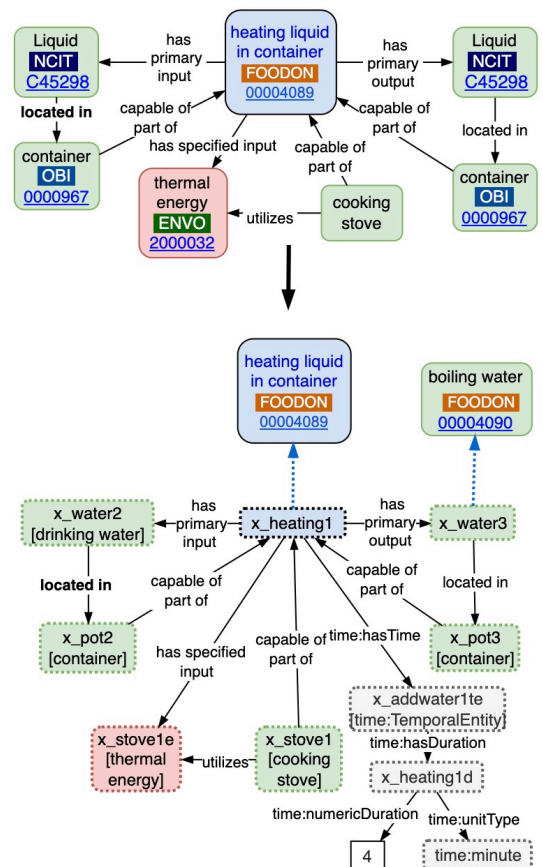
Liquid
NCIT
C45298

has primary input

heating liquid in container
FOODON
00004089

has primary output

Liquid
NCIT
C45298

located in

capable of part of

has specified input

capable of part of

capable of part of

located in

container
OBI
0000967

thermal energy
ENVO
2000032

utilizes

cooking stove

container
OBI
0000967

heating liquid in container
FOODON
00004089

boiling water
FOODON
00004090

x_water2
[drinking water]

has primary input

x_heating1

has primary output

x_water3

located in

capable of part of

capable of part of

located in

x_pot2
[container]

has specified input

capable of part of

time:hasTime

x_pot3
[container]

x_addwater1te
[time:TemporalEntity]

time:hasDuration

x_stove1e
[thermal energy]

utilizes

x_stove1
[cooking stove]

x_heating1d

time:numericDuration

time:unitType

4

time:minute